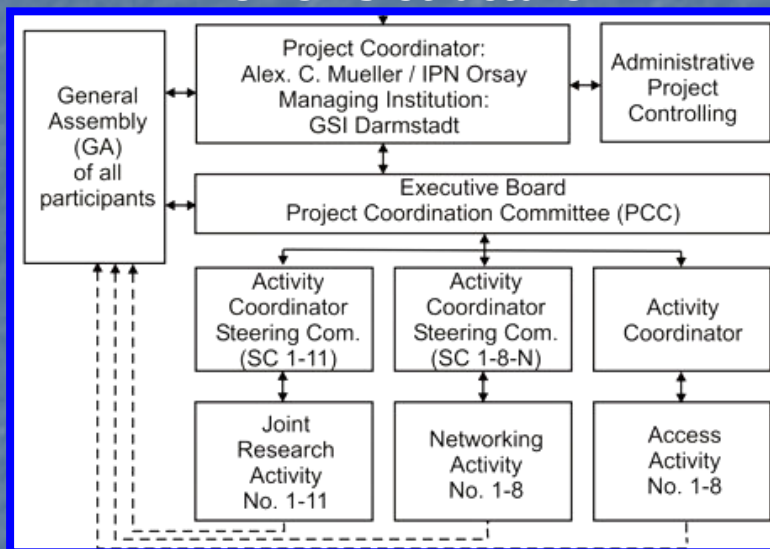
General Assembly (GA) of all participants

Project Coordinator: Alex. C. Mueller / IPN Orsay Managing Institution: GSI Darmstadt

Administrative Project Controlling

Executive Board Project Coordination Committee (PCC)

Activity Coordinator Steering Com. (SC 1-11)

Activity Coordinator Steering Com. (SC 1-8-N)

Activity Coordinator

Joint Research Activity No. 1-11

Networking Activity No. 1-8

Access Activity No. 1-8